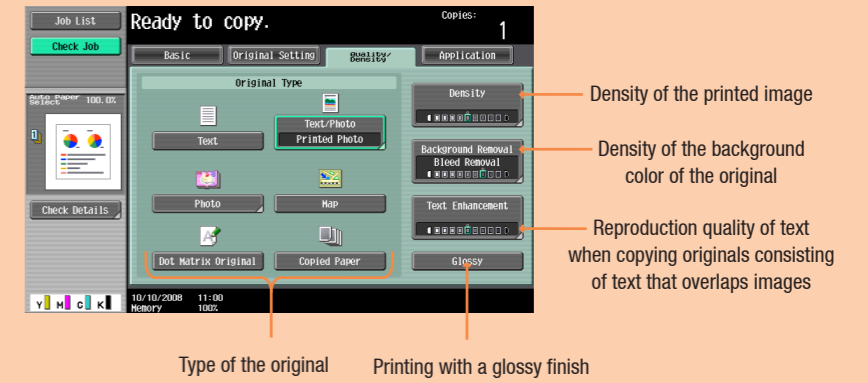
Job List
Check Job
Ready to copy.
Copies:
1
Basic
Original Setting
Quality/ Density
Application
Auto Paper Select 100.0%
Original Type
Text
Text/Photo
Printed Photo
Photo
Map
Dot Matrix Original
Copied Paper
Density
Background Removal
Bleed Removal
Text Enhancement
Glossy
Check Details
Y M C K
10/10/2008 11:00
Memory 100%

Density of the printed image

Density of the background color of the original

Reproduction quality of text when copying originals consisting of text that overlaps images

Type of the original

Printing with a glossy finish